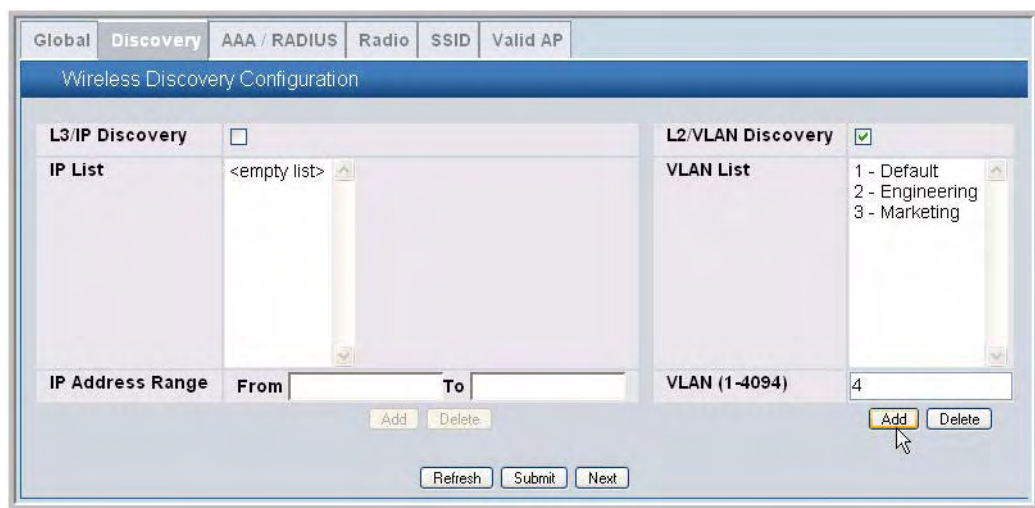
Global | Discovery | AAA / RADIUS | Radio | SSID | Valid AP

Wireless Discovery Configuration

| L3/IP Discovery | ☐ | L2/VLAN Discovery | ☑ |
|---|---|---|---|
| IP List | <empty list> | VLAN List | 1 - Default<br>2 - Engineering<br>3 - Marketing |
| IP Address Range | From [ ] To [ ] | VLAN (1-4094) | 4 |

Add Delete

Add Delete

Refresh Submit Next